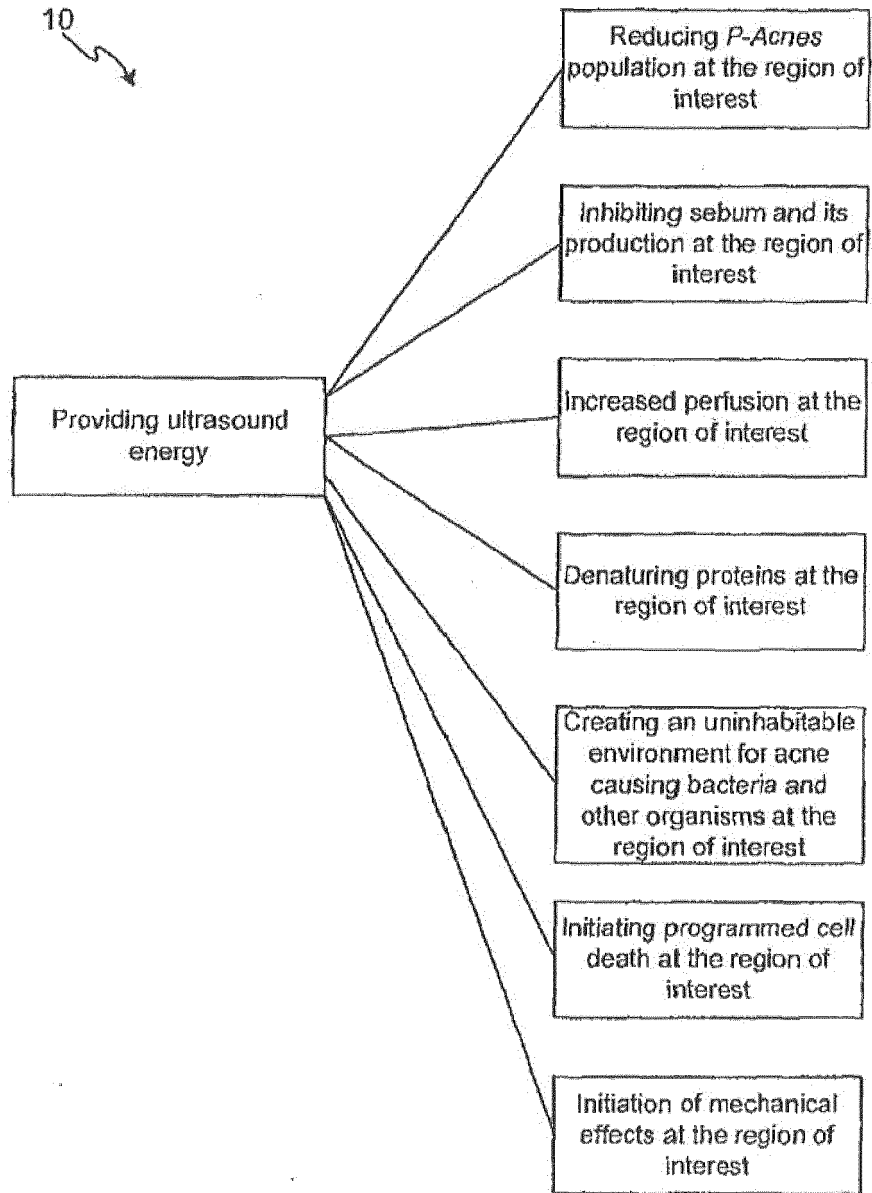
10

Providing ultrasound energy

Reducing P-Acnes population at the region of interest

Inhibiting sebum and its production at the region of interest

Increased perfusion at the region of interest

Denaturing proteins at the region of interest

Creating an uninhabitable environment for acne causing bacteria and other organisms at the region of interest

Initiating programmed cell death at the region of interest

Initiation of mechanical effects at the region of interest